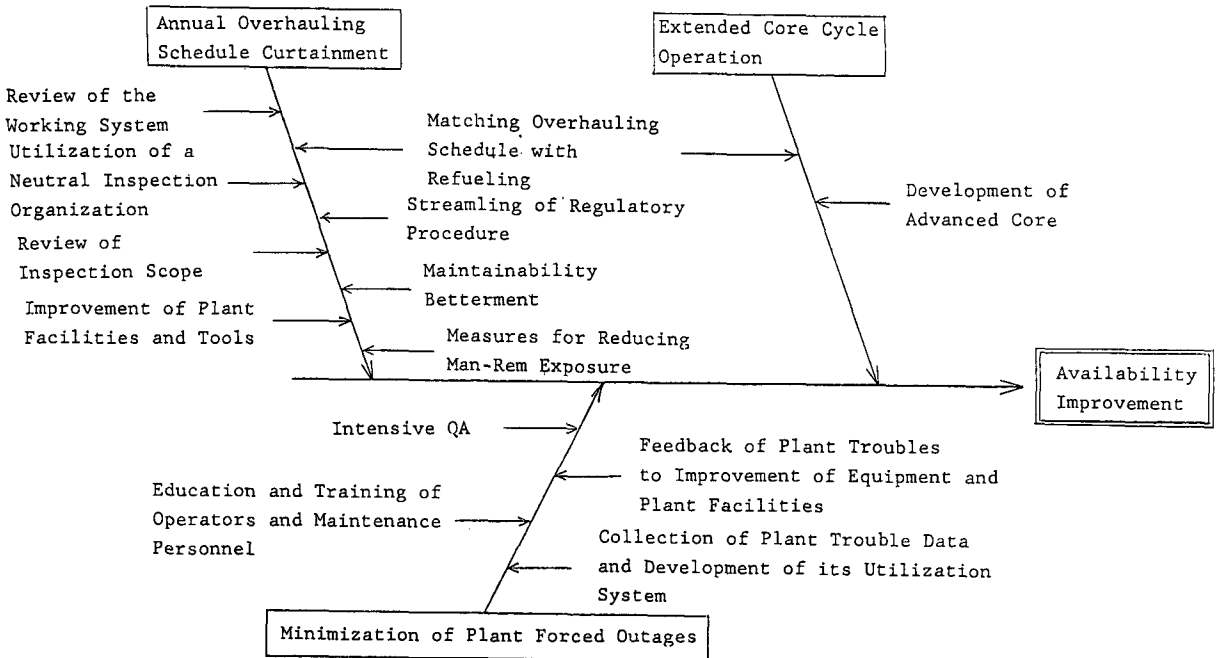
Annual Overhauling Schedule Curtainment

Extended Core Cycle Operation

Review of the Working System

Matching Overhauling Schedule with Refueling

Utilization of a Neutral Inspection Organization

Development of Advanced Core

Streamling of Regulatory Procedure

Review of Inspection Scope

Maintainability Betterment

Improvement of Plant Facilities and Tools

Measures for Reducing Man-Rem Exposure

Availability Improvement

Intensive QA

Feedback of Plant Troubles to Improvement of Equipment and Plant Facilities

Education and Training of Operators and Maintenance Personnel

Collection of Plant Trouble Data and Development of its Utilization System

Minimization of Plant Forced Outages